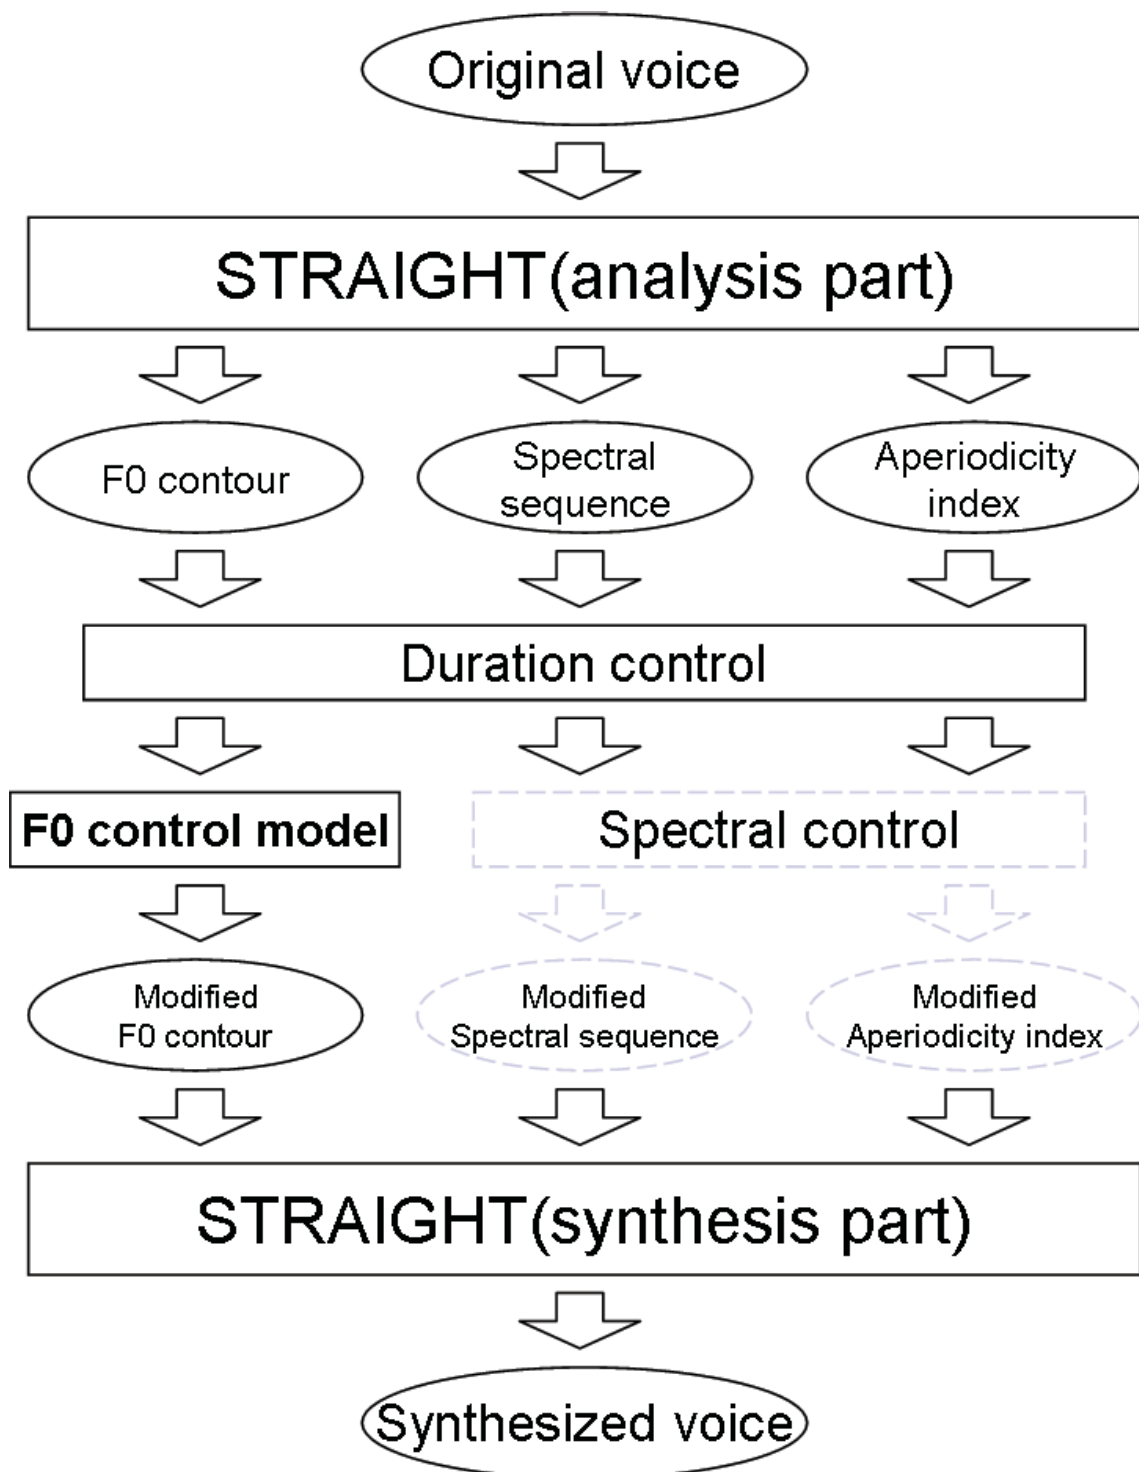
Original voice

STRAIGHT(analysis part)

F0 contour

Spectral sequence

Aperiodicity index

Duration control

F0 control model

Spectral control

Modified F0 contour

Modified Spectral sequence

Modified Aperiodicity index

STRAIGHT(synthesis part)

Synthesized voice